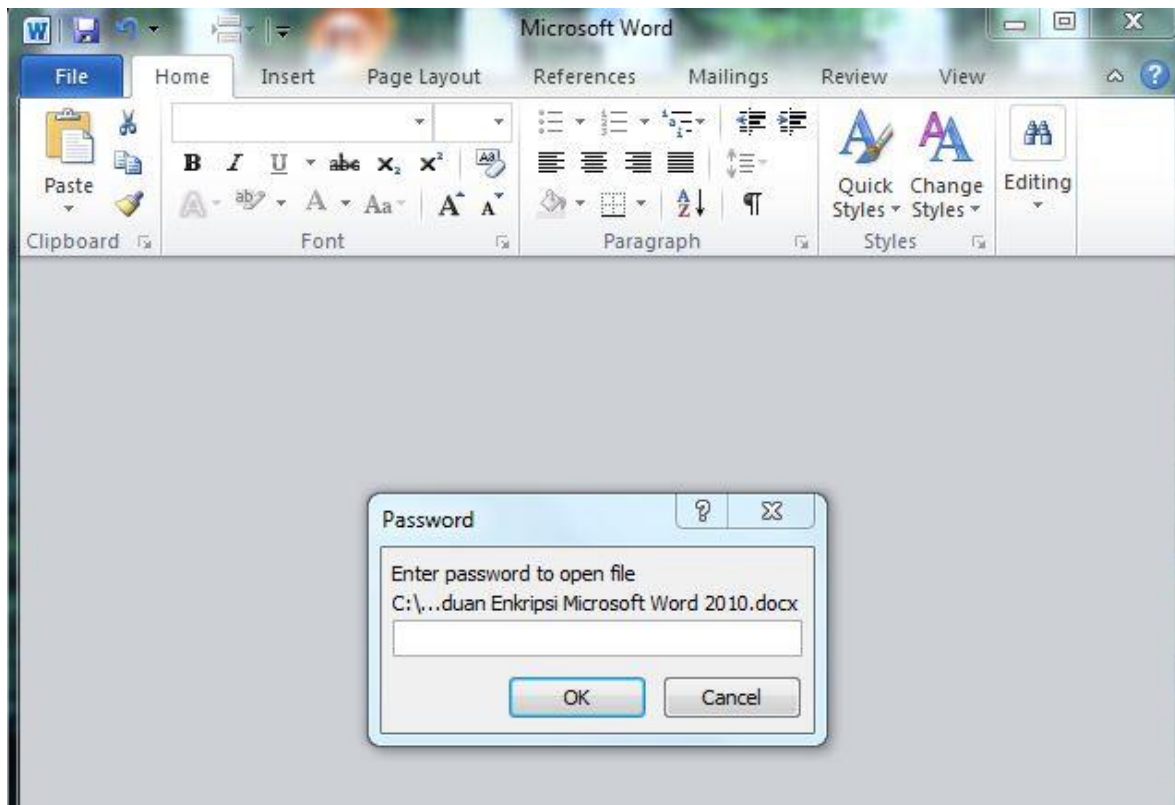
Microsoft Word

File Home Insert Page Layout References Mailings Review View

Paste
Clipboard

B I U abe $x_2$ $x^2$
A Aa A A
Font

Paragraph

Quick Styles
Change Styles
Styles

Editing

Password

Enter password to open file
C:\...duan Enkripsi Microsoft Word 2010.docx

OK Cancel